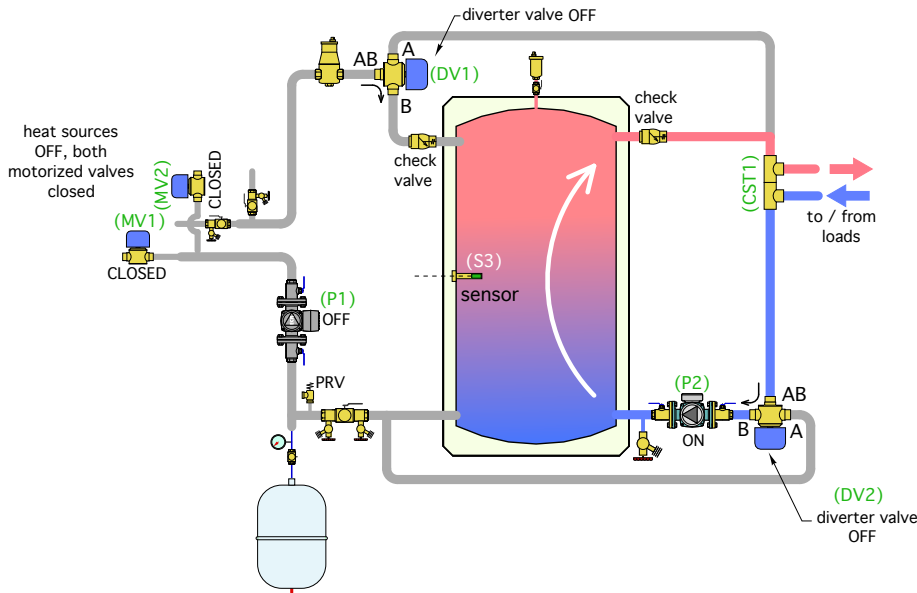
diverter valve OFF

AB A (DV1)

B

check valve

check valve

heat sources OFF, both motorized valves closed

(MV2)

CLOSED

(MV1)

CLOSED

(CST1)

to / from loads

(S3)

sensor

(P1)

OFF

PRV

(P2)

ON

AB

B A

(DV2)

diverter valve OFF